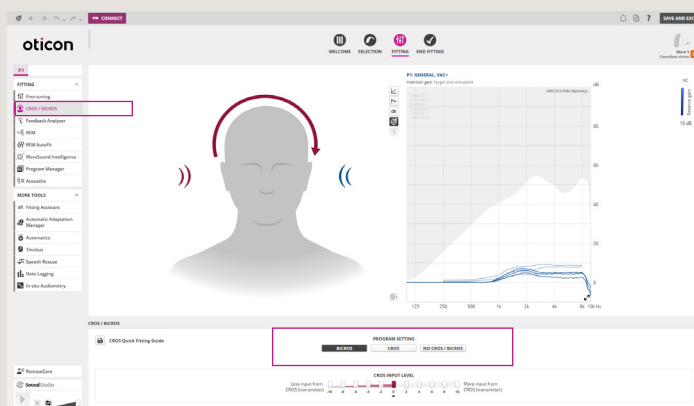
CONNECT

SAVE AND EXIT

oticon

WELCOME SELCTION FITTING END FITTING

More S
OpenBase dome

P1

FITTING

Fine-tuning

CROS / BiCROS

Feedback Analyser

REM

REM AutoFit

MoreSound Intelligence

Program Manager

Acoustics

MORE TOOLS

Fitting Assistant

Automatic Adaptation Manager

Automatics

Tinnitus

Speech Rescue

Data Logging

In-situ Audiometry

RemoteCare

SoundStudio

P1: GENERAL, VAC+
Insertion gain Target and simulated

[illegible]

dB

80

60

40

20

0

125 250 500 1k 2k 4k 8k 10k Hz

VC

Reserve gain

10 dB

CROS / BiCROS

CROS Quick Fitting Guide

PROGRAM SETTING

BiCROS CROS NO CROS / BiCROS

CROS INPUT LEVEL

Less input from CROS (transmitter)

-10 -8 -6 -4 -2 0 2 4 6 8 10

More input from CROS (transmitter)